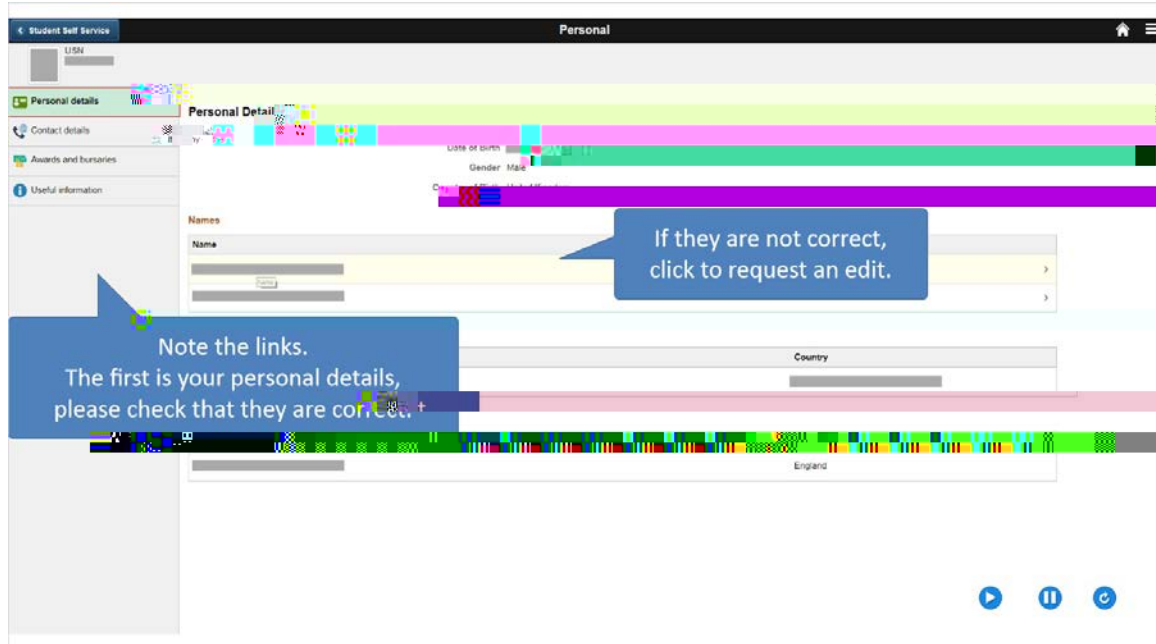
Student Self Service

Personal

USN

Personal details

Contact details

Awards and bursaries

Useful information

Personal Detail

Date of Birth

Gender Male

Names

Name

If they are not correct, click to request an edit.

Note the links.
The first is your personal details, please check that they are corr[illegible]

Country

England